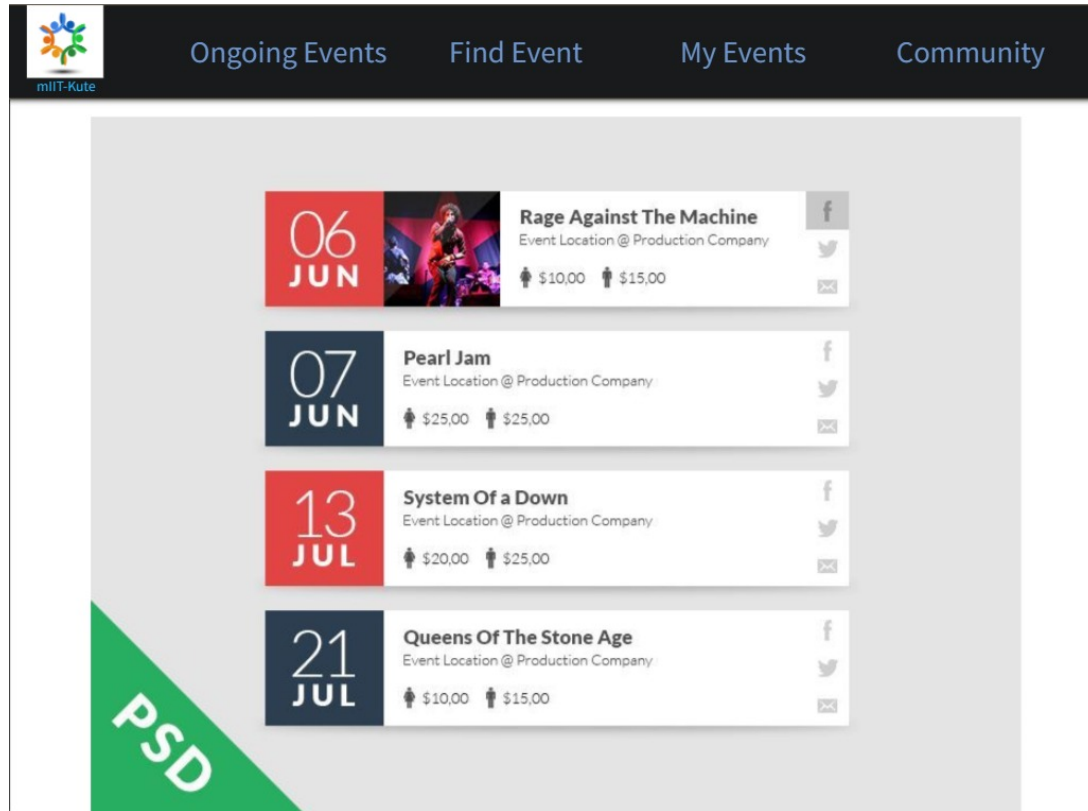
mIIT-Kute

Ongoing Events Find Event My Events Community

06
JUN

Rage Against The Machine
Event Location @ Production Company
$10,00 $15,00

07
JUN

Pearl Jam
Event Location @ Production Company
$25,00 $25,00

13
JUL

System Of a Down
Event Location @ Production Company
$20,00 $25,00

21
JUL

Queens Of The Stone Age
Event Location @ Production Company
$10,00 $15,00

PSD